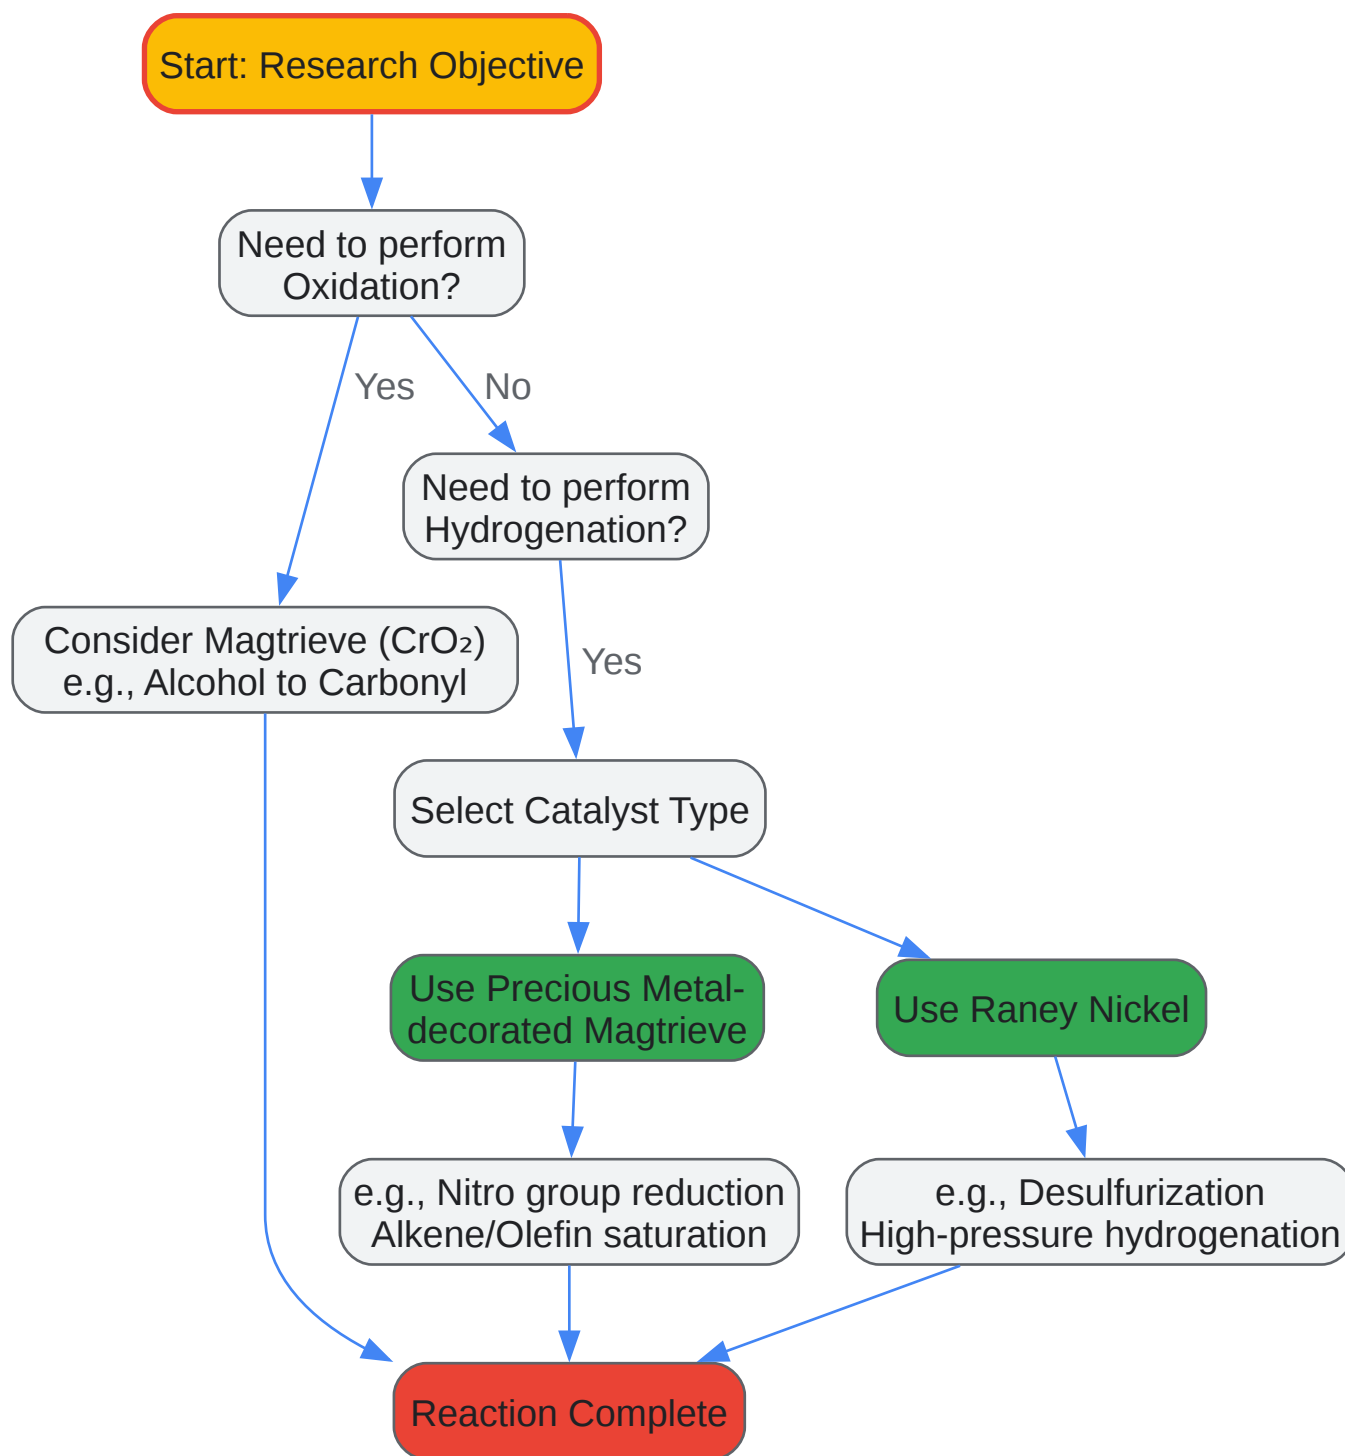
Start: Research Objective

Need to perform Oxidation?

Yes

No

Need to perform Hydrogenation?

Consider Magtrieve ($CrO_2$) e.g., Alcohol to Carbonyl

Yes

Select Catalyst Type

Use Precious Metal-decorated Magtrieve

Use Raney Nickel

e.g., Nitro group reduction Alkene/Olefin saturation

e.g., Desulfurization High-pressure hydrogenation

Reaction Complete